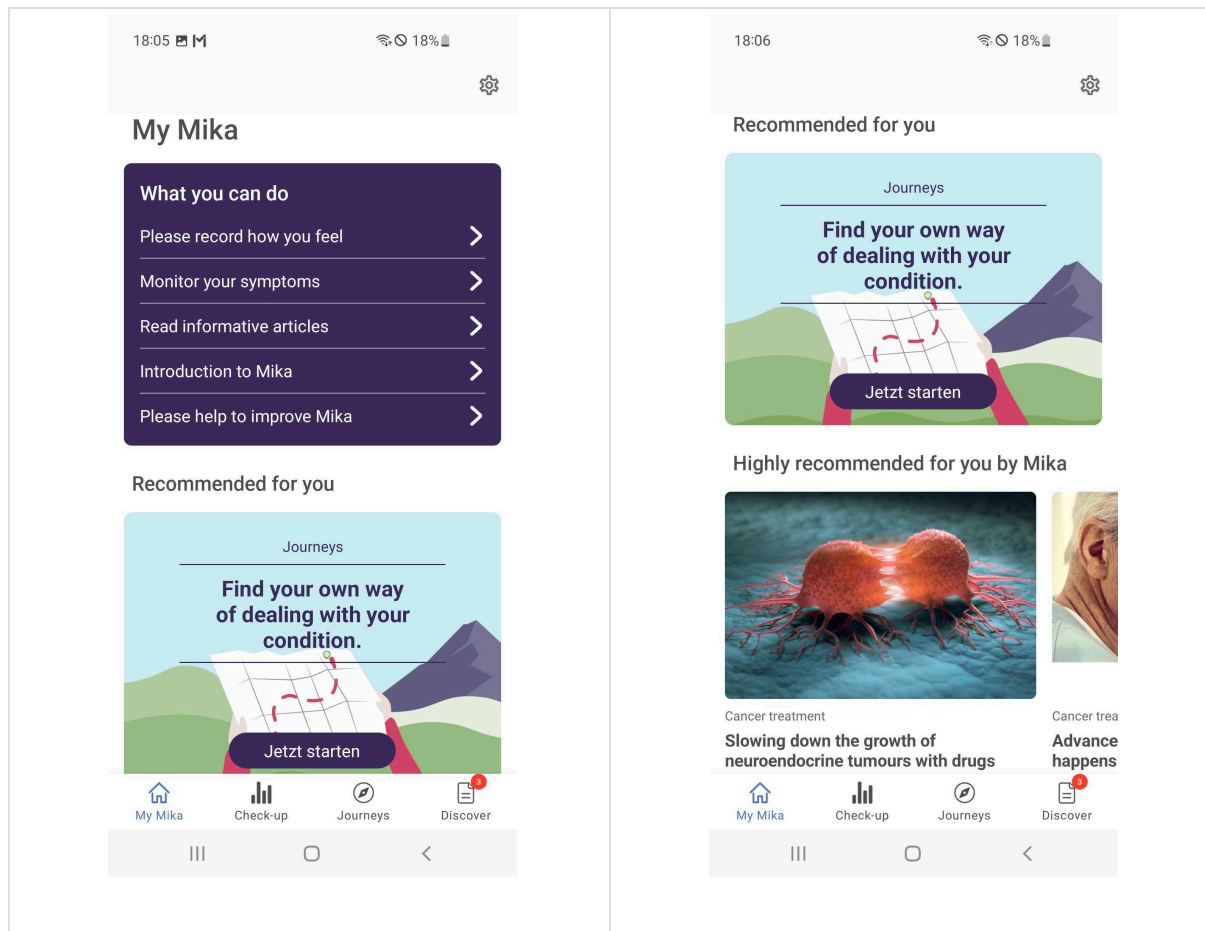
18:05 18%

My Mika

What you can do

Please record how you feel

Monitor your symptoms

Read informative articles

Introduction to Mika

Please help to improve Mika

Recommended for you

Journeys

Find your own way of dealing with your condition.

Jetzt starten

My Mika Check-up Journeys 3 Discover

18:06 18%

Recommended for you

Journeys

Find your own way of dealing with your condition.

Jetzt starten

Highly recommended for you by Mika

Cancer treatment

Slowing down the growth of neuroendocrine tumours with drugs

Cancer trea

Advance happens

My Mika Check-up Journeys 3 Discover